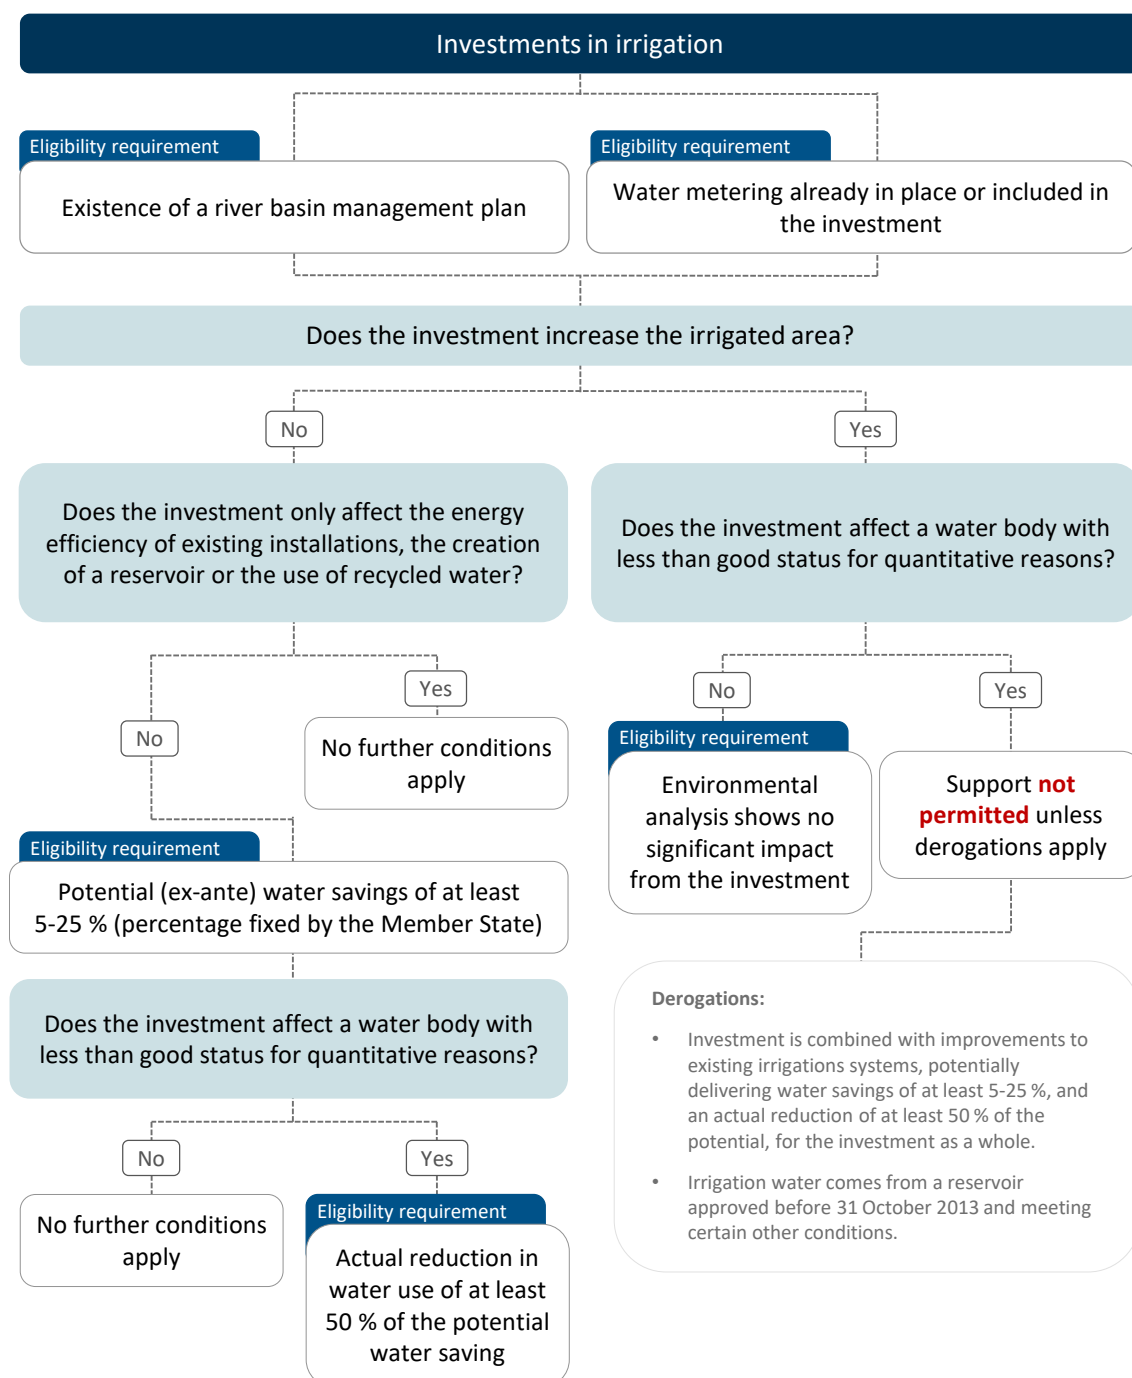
Investments in irrigation

Eligibility requirement

Existence of a river basin management plan

Eligibility requirement

Water metering already in place or included in the investment

Does the investment increase the irrigated area?

No

Yes

Does the investment only affect the energy efficiency of existing installations, the creation of a reservoir or the use of recycled water?

Does the investment affect a water body with less than good status for quantitative reasons?

No

Yes

No further conditions apply

No

Yes

Eligibility requirement

Environmental analysis shows no significant impact from the investment

Support not permitted unless derogations apply

Eligibility requirement

Potential (ex-ante) water savings of at least 5-25 % (percentage fixed by the Member State)

Derogations:

• Investment is combined with improvements to existing irrigations systems, potentially delivering water savings of at least 5-25 %, and an actual reduction of at least 50 % of the potential, for the investment as a whole.

• Irrigation water comes from a reservoir approved before 31 October 2013 and meeting certain other conditions.

Does the investment affect a water body with less than good status for quantitative reasons?

No

Yes

No further conditions apply

Eligibility requirement

Actual reduction in water use of at least 50 % of the potential water saving